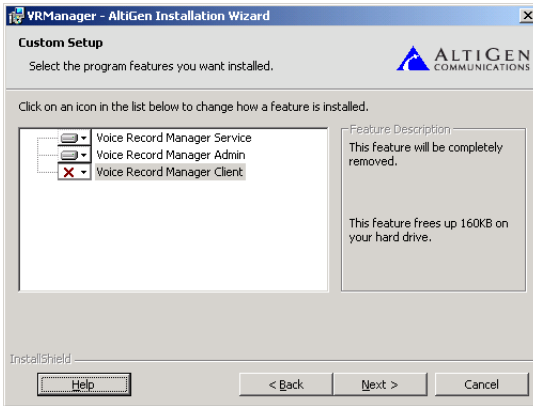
VRManager - AltiGen Installation Wizard

Custom Setup

Select the program features you want installed.

ALTIGEN COMMUNICATIONS

Click on an icon in the list below to change how a feature is installed.

Voice Record Manager Service
Voice Record Manager Admin
Voice Record Manager Client

Feature Description

This feature will be completely removed.

This feature frees up 160KB on your hard drive.

InstallShield

Help

< Back

Next >

Cancel